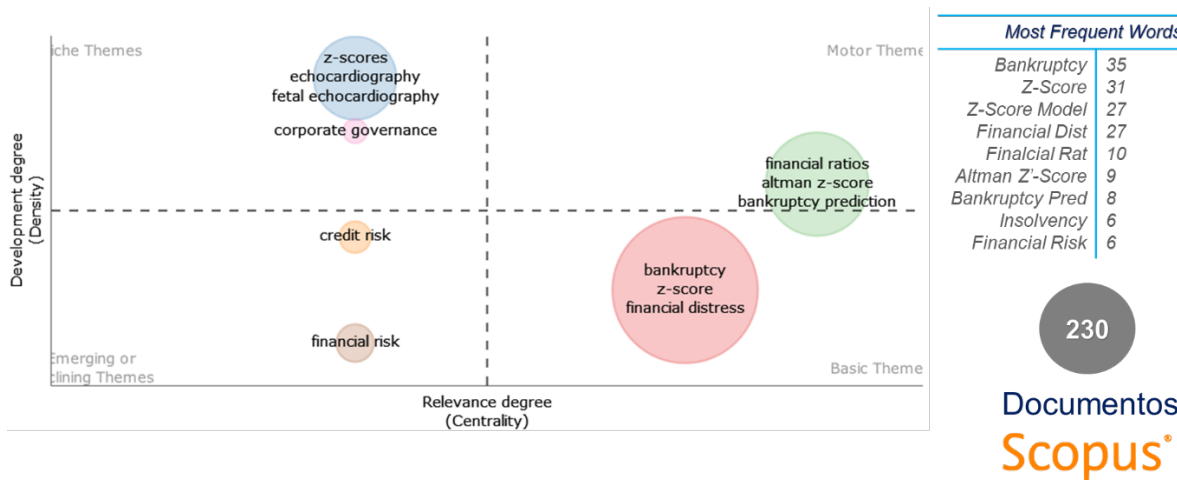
iche Themes

Motor Theme

z-scores
echocardiography
fetal echocardiography

corporate governance

financial ratios
altman z-score
bankruptcy prediction

credit risk

bankruptcy
z-score
financial distress

financial risk

Emerging or
clining Themes

Basic Theme

Development degree
(Density)

Relevance degree
(Centrality)

Most Frequent Words

| | |
|---|---|
| Bankruptcy | 35 |
| Z-Score | 31 |
| Z-Score Model | 27 |
| Financial Dist | 27 |
| Finalcial Rat | 10 |
| Altman Z'-Score | 9 |
| Bankruptcy Pred | 8 |
| Insolvency | 6 |
| Financial Risk | 6 |

230

Documentos

Scopus®